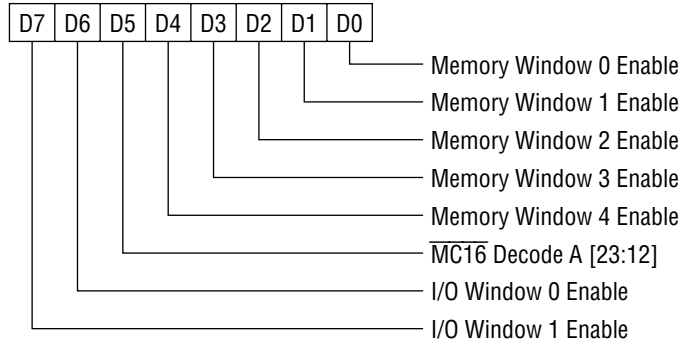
| D7 | D6 | D5 | D4 | D3 | D2 | D1 | D0 |
|---|---|---|---|---|---|---|---|

Memory Window 0 Enable
Memory Window 1 Enable
Memory Window 2 Enable
Memory Window 3 Enable
Memory Window 4 Enable
$\overline{\text{MC16}}$ Decode A [23:12]
I/O Window 0 Enable
I/O Window 1 Enable